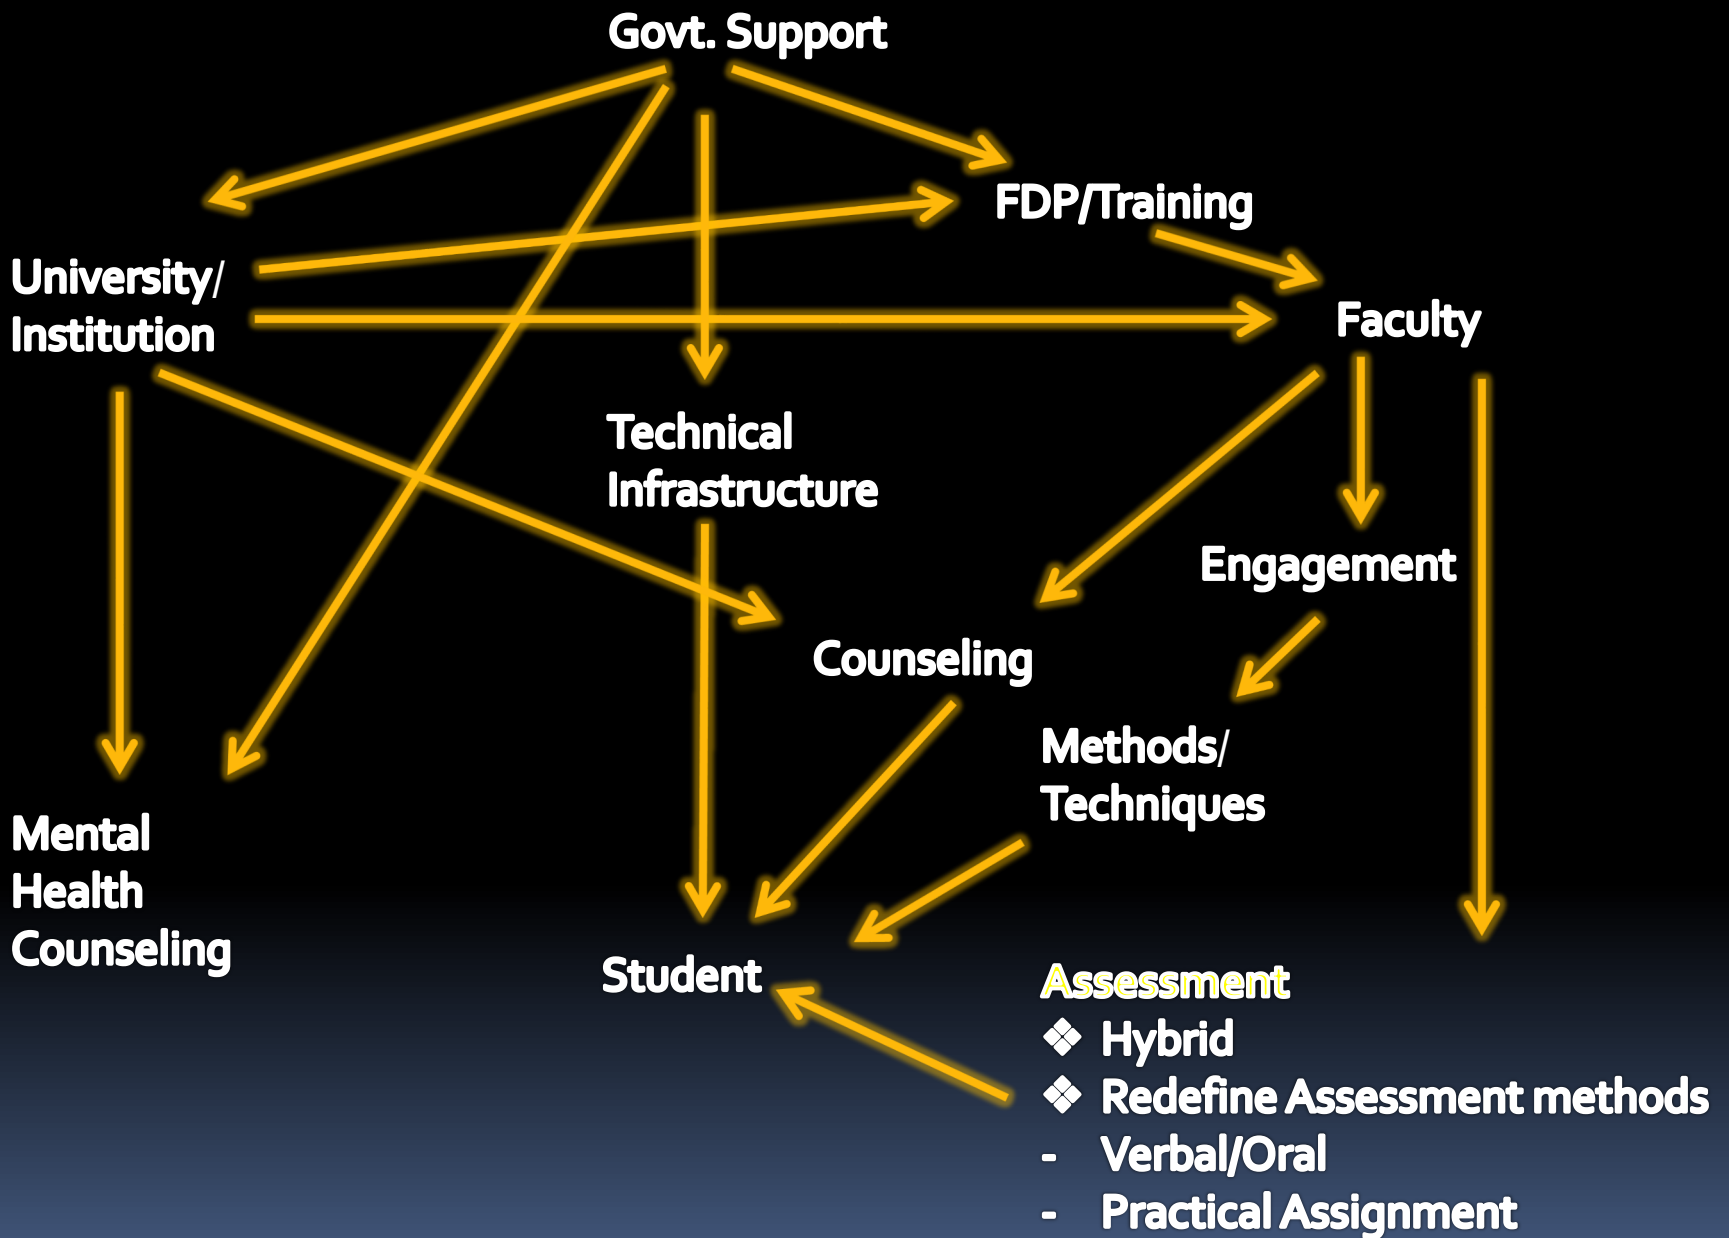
Govt. Support

FDP/Training

University/ Institution

Faculty

Technical Infrastructure

Engagement

Counseling

Methods/ Techniques

Mental Health Counseling

Student

Assessment
❖ Hybrid
❖ Redefine Assessment methods
- Verbal/Oral
- Practical Assignment